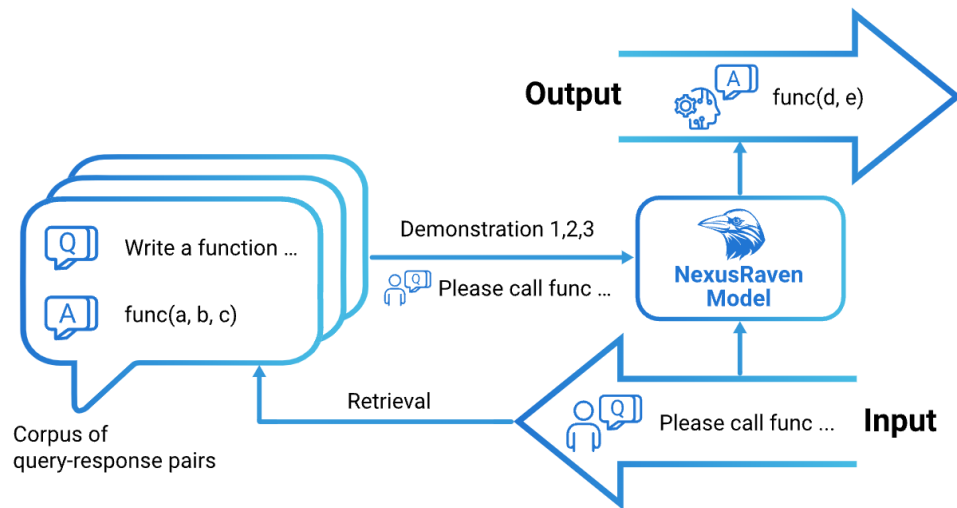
Output

A

func(d, e)

Q

Write a function ...

A

func(a, b, c)

Demonstration 1,2,3

Q

Please call func ...

NexusRaven Model

Retrieval

Q

Please call func ...

Input

Corpus of query-response pairs